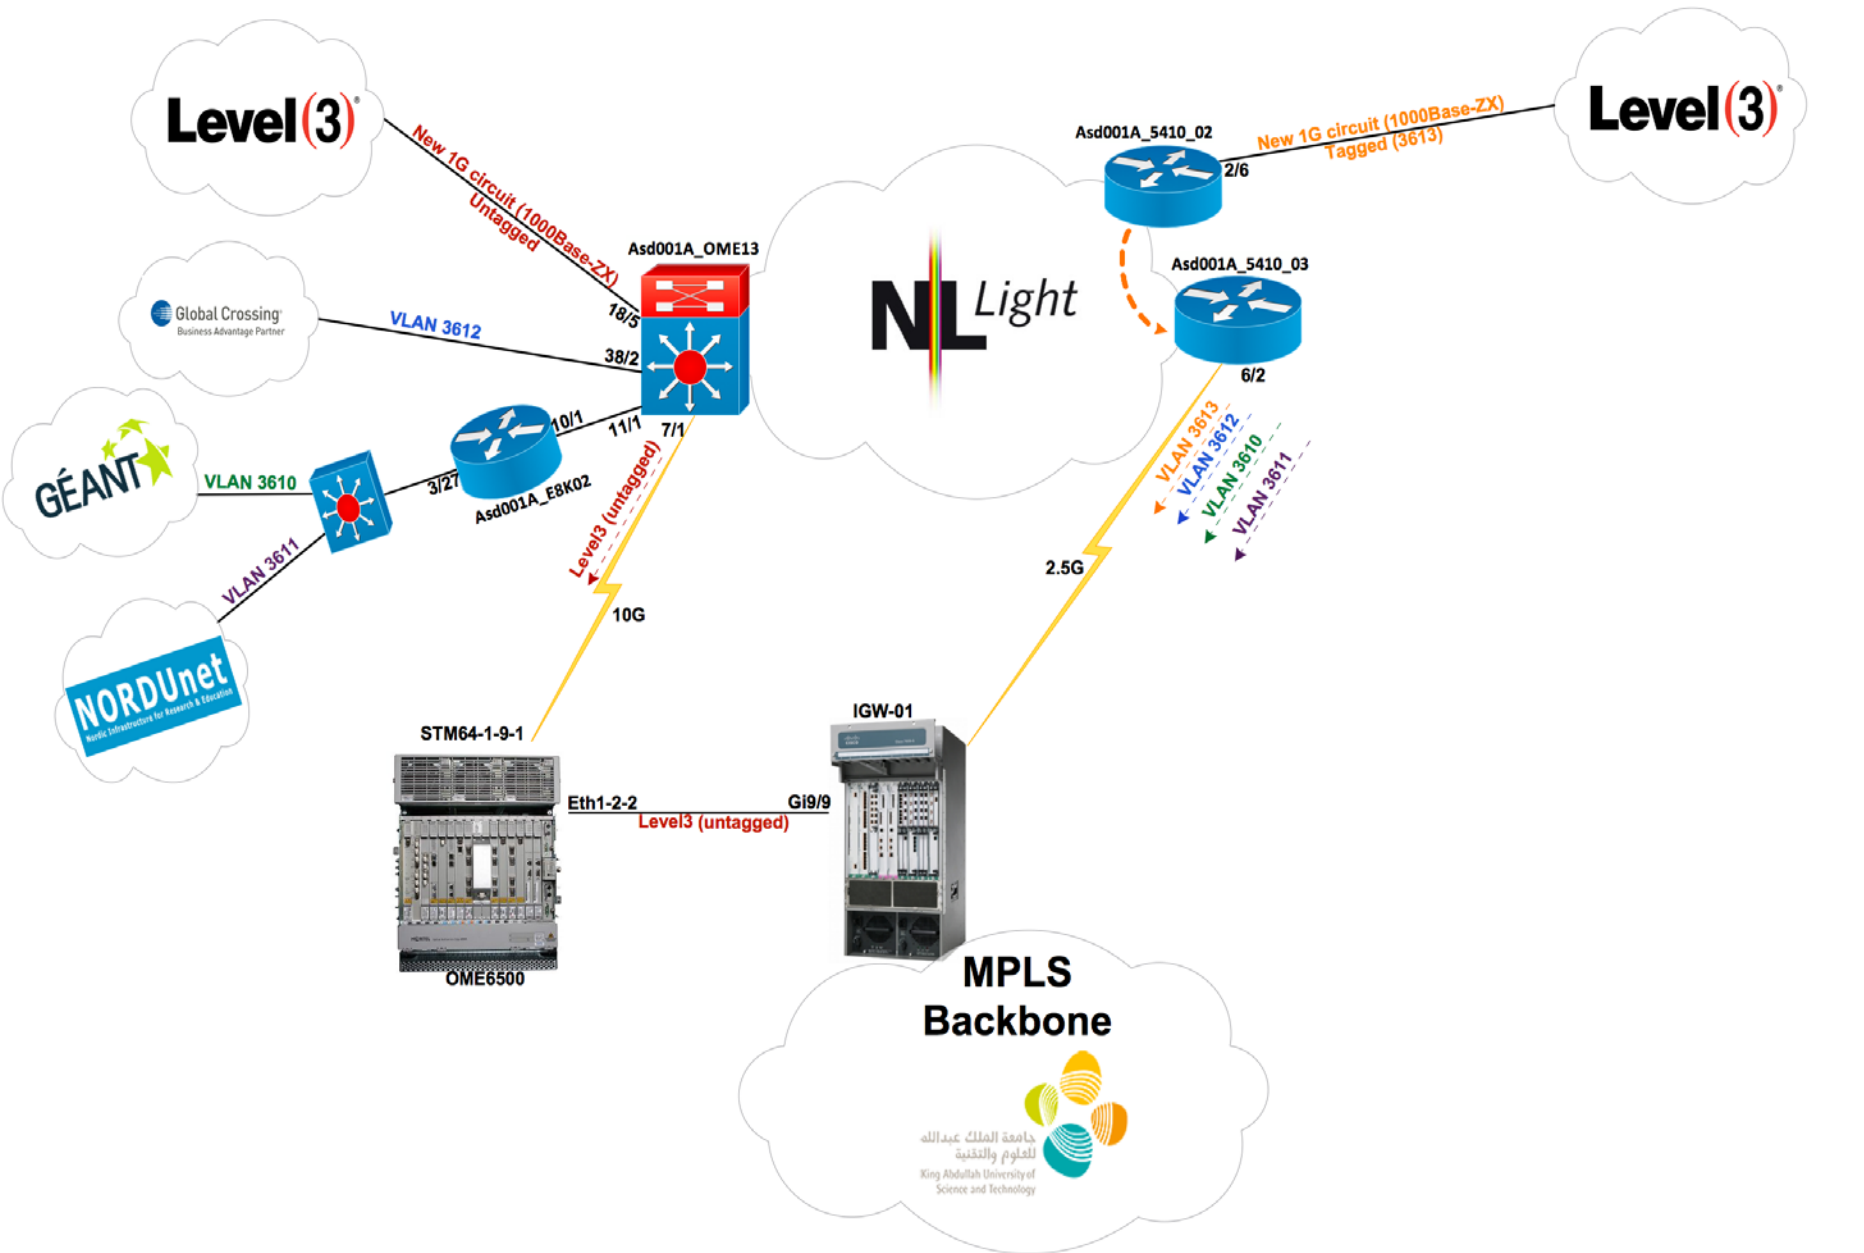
Level(3)

New 1G circuit (1000Base-ZX)
Untagged

Asd001A_OME13

18/5

Global Crossing
Business Advantage Partner

VLAN 3612

38/2

GÉANT

VLAN 3610

3/27

10/1

11/1

7/1

Asd001A_E8K02

VLAN 3611

NORDUnet
Nordic Infrastructure for Research & Education

Level3 (untagged)

10G

NL Light

Asd001A_5410_02

2/6

New 1G circuit (1000Base-ZX)
Tagged (3613)

Level(3)

Asd001A_5410_03

6/2

VLAN 3613
VLAN 3612
VLAN 3610
VLAN 3611

2.5G

STM64-1-9-1

Eth1-2-2

Level3 (untagged)

Gi9/9

IGW-01

OME6500

MPLS
Backbone

جامعة الملك عبدالله
للعلوم والتقنية
King Abdullah University of
Science and Technology